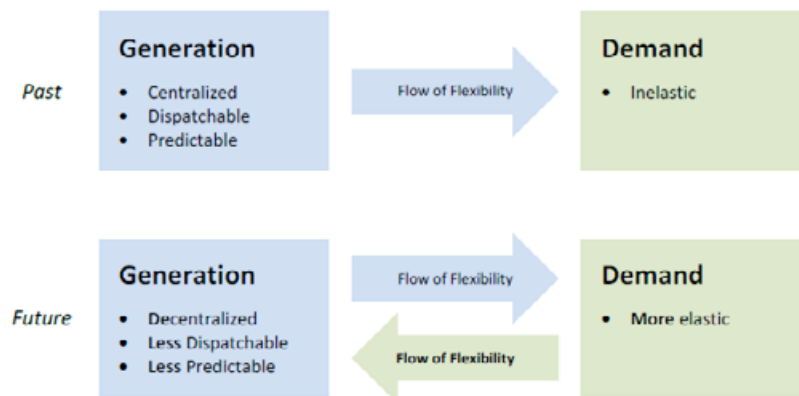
Past

Generation
- Centralized
- Dispatchable
- Predictable

Flow of Flexibility

Demand
- Inelastic

Future

Generation
- Decentralized
- Less Dispatchable
- Less Predictable

Flow of Flexibility

Flow of Flexibility

Demand
- More elastic